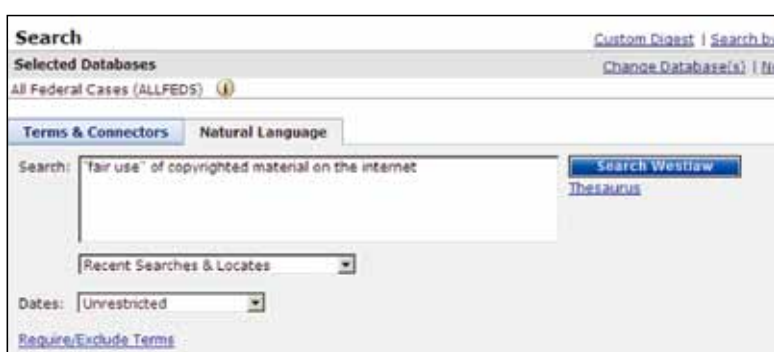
Search

Custom Digest | Search by

Selected Databases

Change Database(s) | N

All Federal Cases (ALLFEDS)

Terms & Connectors

Natural Language

Search: "fair use" of copyrighted material on the internet

Search Westlaw

Thesaurus

Recent Searches & Locates

Dates: Unrestricted

Require/Exclude Terms